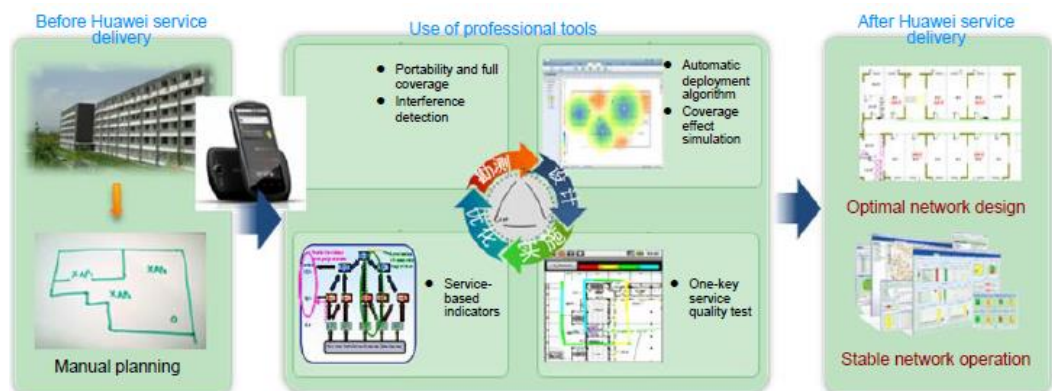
Before Huawei service delivery

XAP₁
XAP₂
XAP₃

Manual planning

Use of professional tools

• Portability and full coverage
• Interference detection

• Automatic deployment algorithm
• Coverage effect simulation

勘测
设计
实施
优化

• Service-based indicators

• One-key service quality test

After Huawei service delivery

Optimal network design

Stable network operation